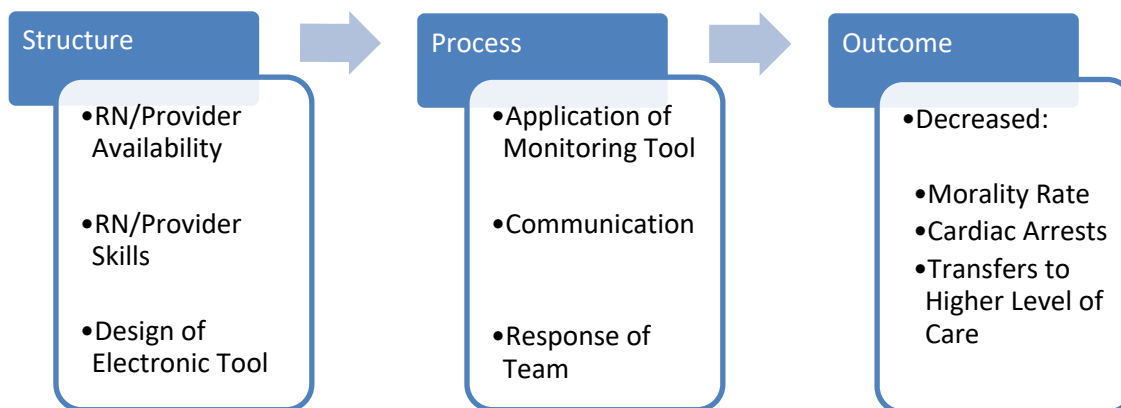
Structure

•RN/Provider Availability

•RN/Provider Skills

•Design of Electronic Tool

Process

•Application of Monitoring Tool

•Communication

•Response of Team

Outcome

•Decreased:

•Morality Rate
•Cardiac Arrests
•Transfers to Higher Level of Care